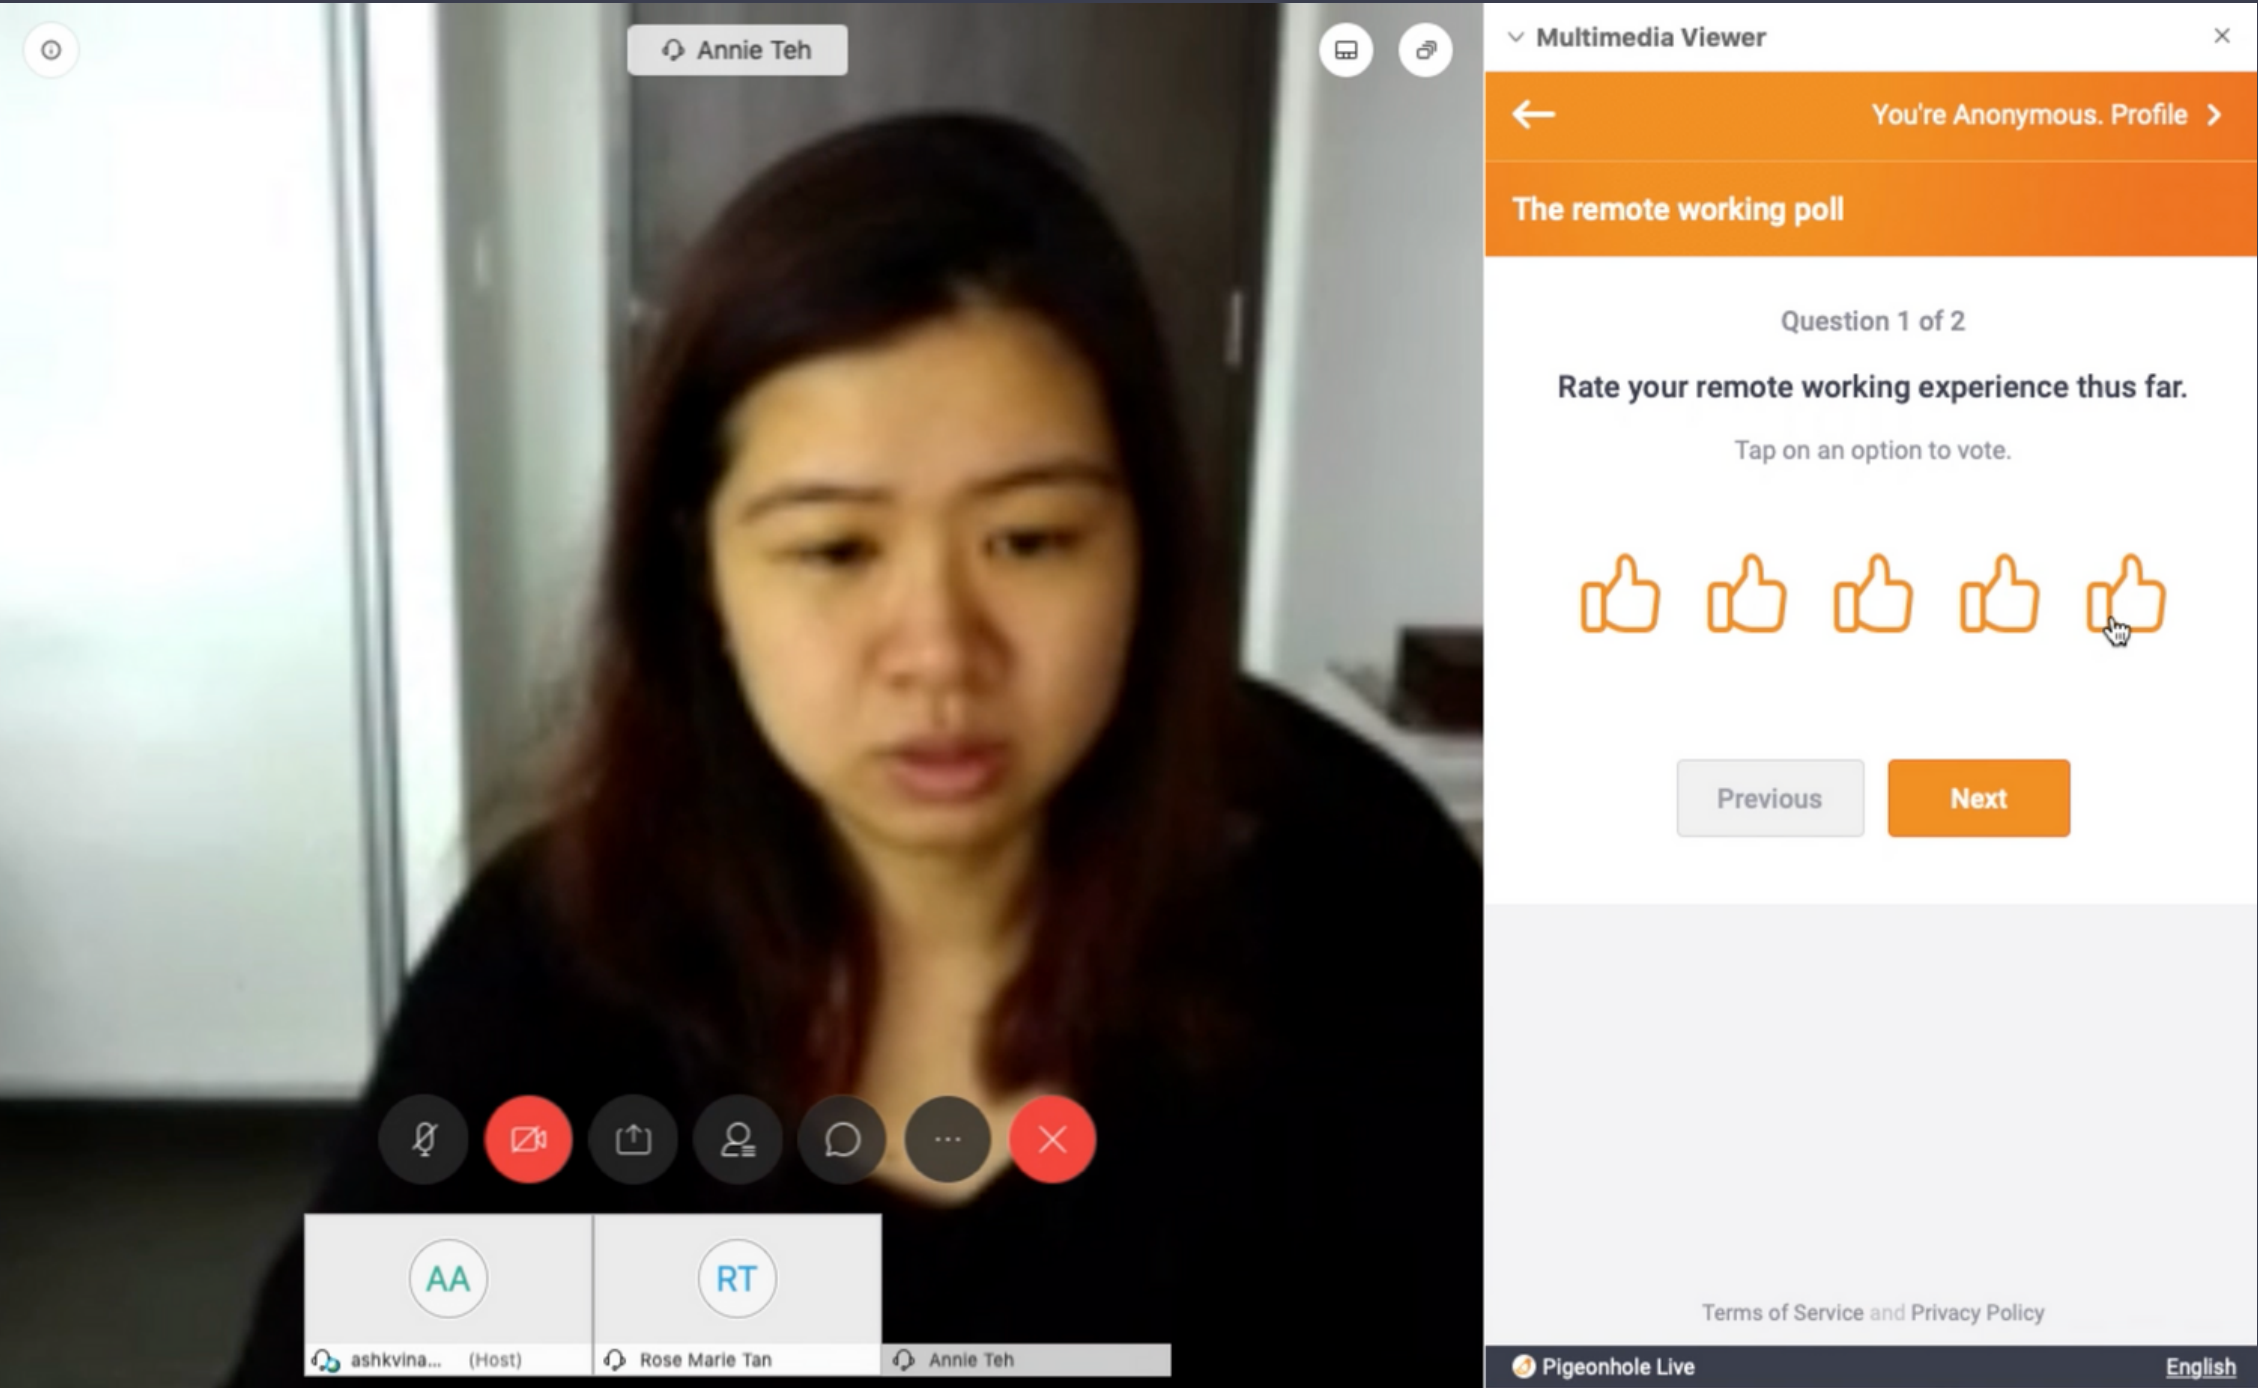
Annie Teh

Multimedia Viewer

You're Anonymous. Profile

The remote working poll

Question 1 of 2

Rate your remote working experience thus far.

Tap on an option to vote.

Previous

Next

AA
ashkvina... (Host)

RT
Rose Marie Tan

Annie Teh

Terms of Service and Privacy Policy

Pigeonhole Live

English